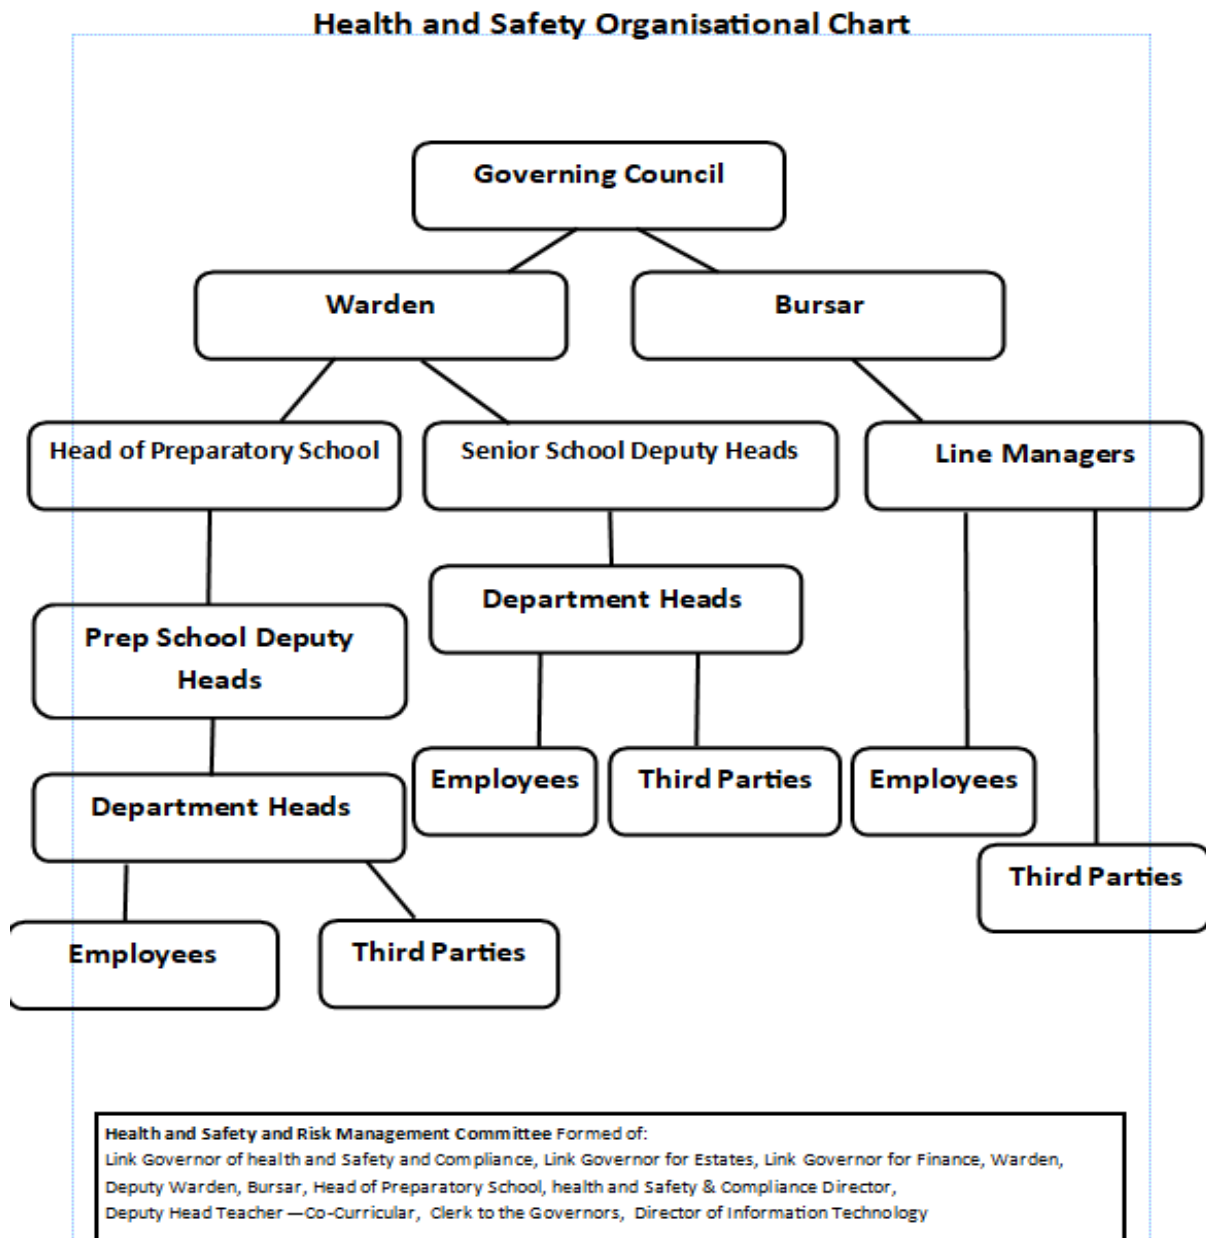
Health and Safety Organisational Chart

Governing Council

Warden

Bursar

Head of Preparatory School

Senior School Deputy Heads

Line Managers

Prep School Deputy Heads

Department Heads

Department Heads

Employees

Third Parties

Employees

Third Parties

Employees

Third Parties

**Health and Safety and Risk Management Committee** Formed of:
Link Governor of health and Safety and Compliance, Link Governor for Estates, Link Governor for Finance, Warden, Deputy Warden, Bursar, Head of Preparatory School, health and Safety & Compliance Director, Deputy Head Teacher —Co-Curricular, Clerk to the Governors, Director of Information Technology